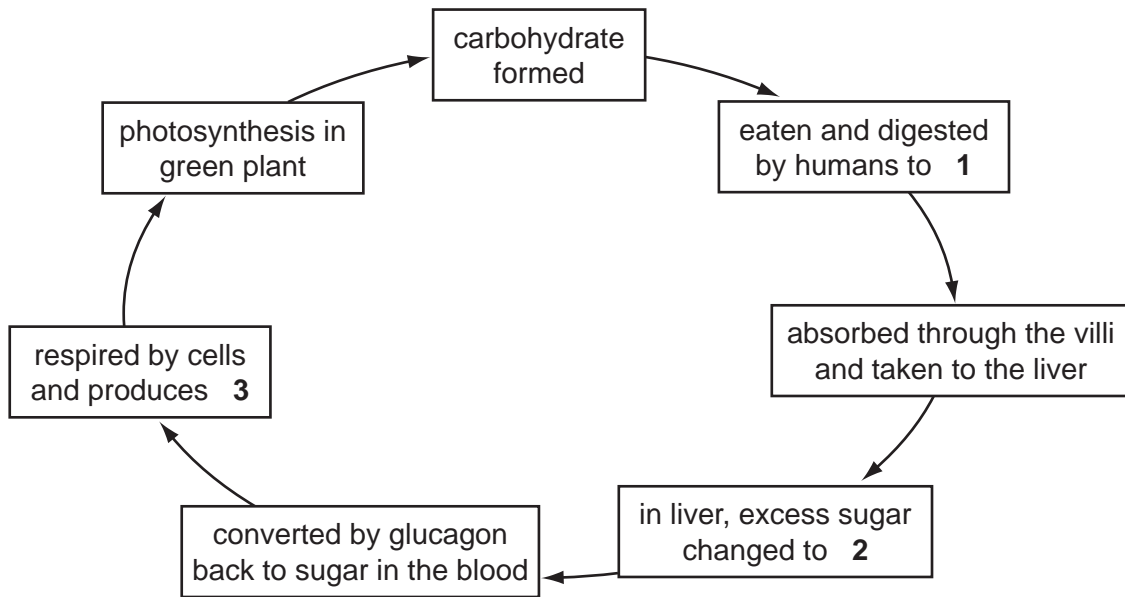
carbohydrate formed

eaten and digested by humans to **1**

absorbed through the villi and taken to the liver

in liver, excess sugar changed to **2**

converted by glucagon back to sugar in the blood

respired by cells and produces **3**

photosynthesis in green plant